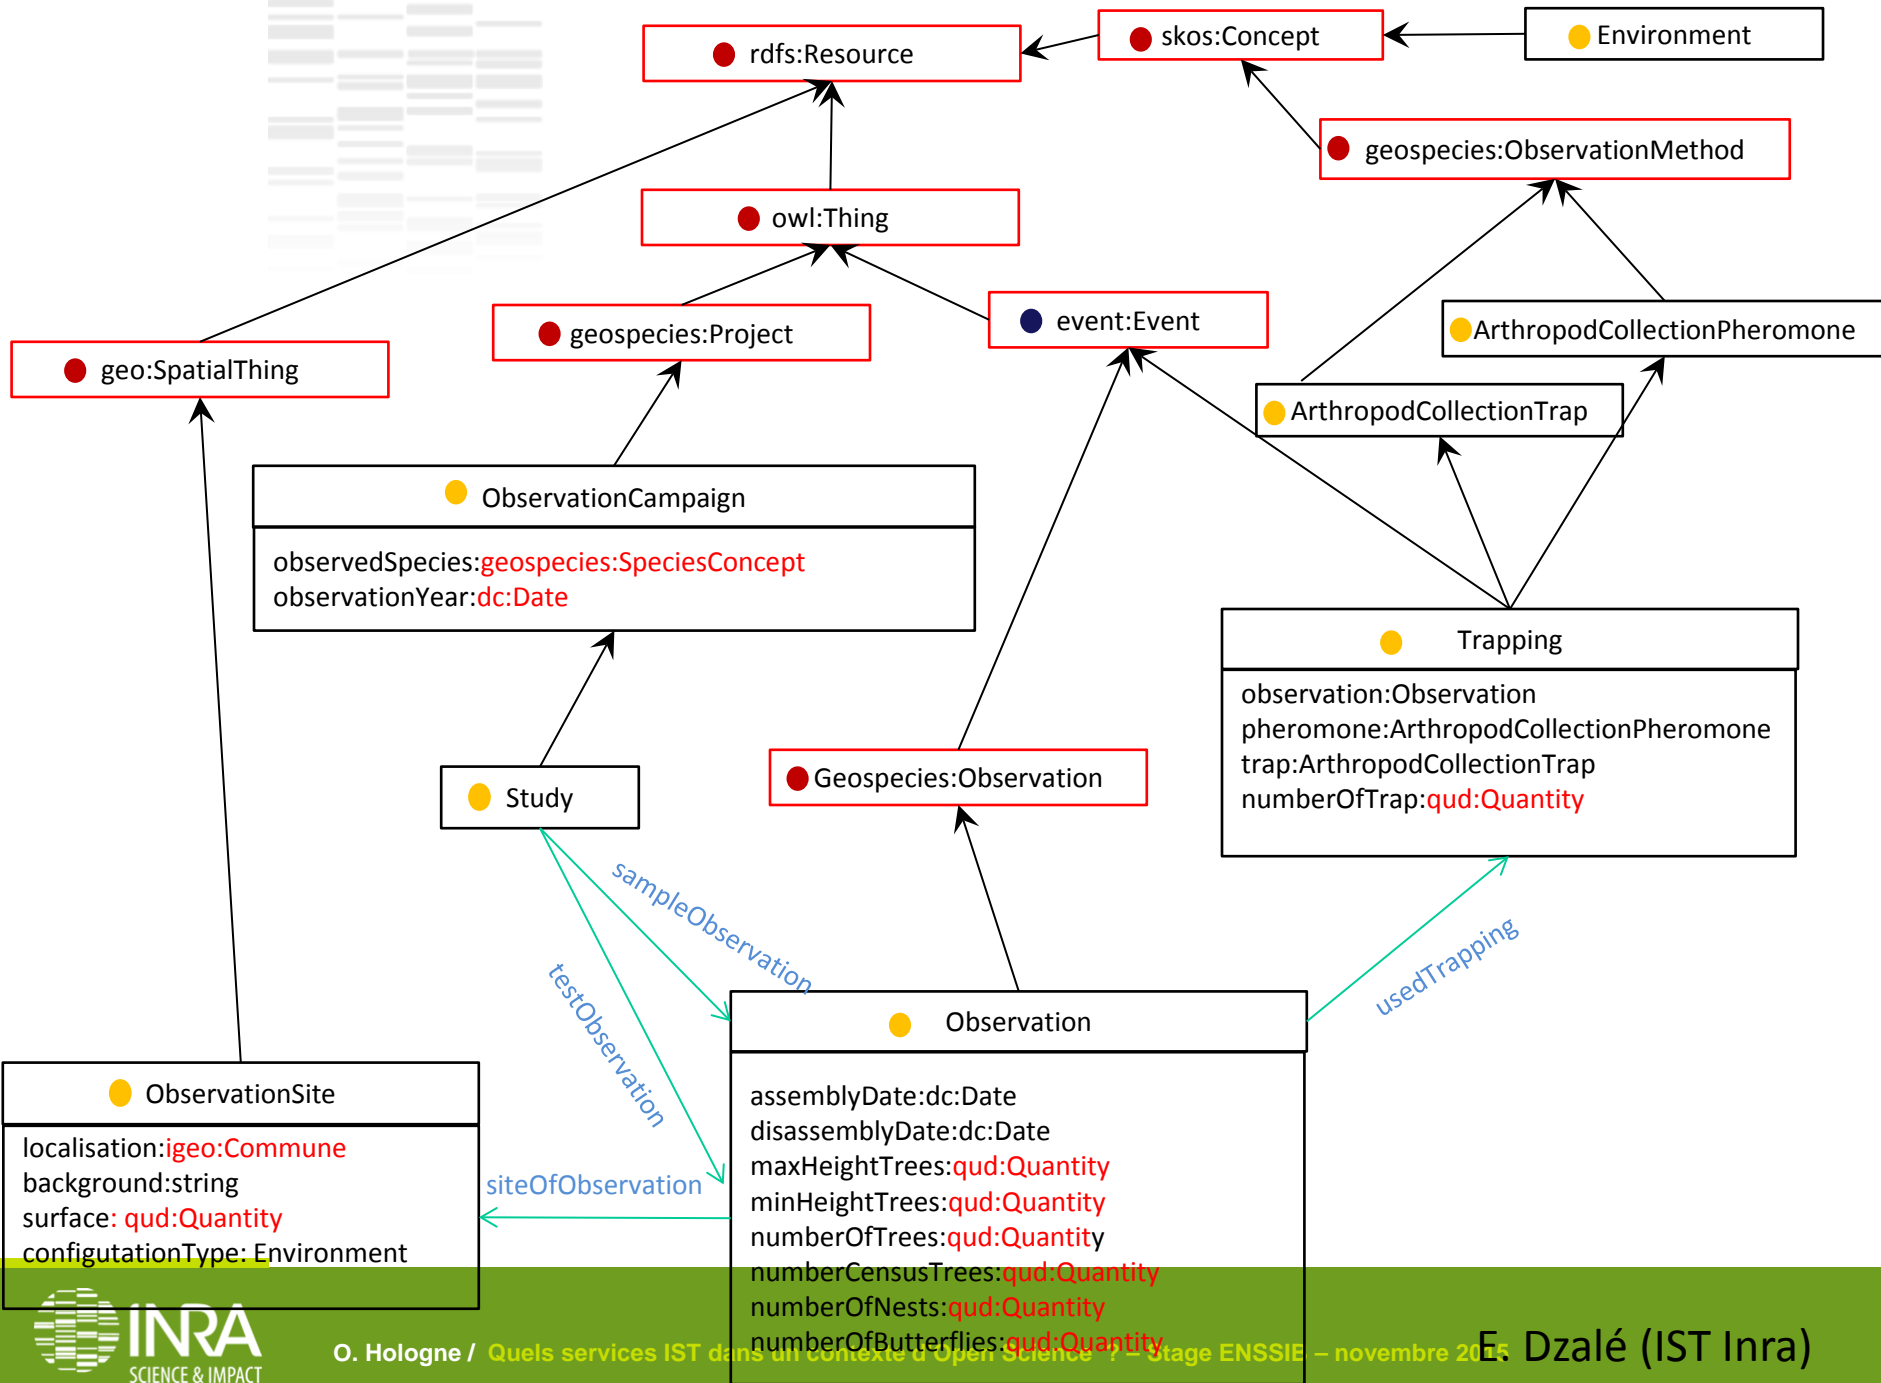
rdfs:Resource

skos:Concept

Environment

geospecies:ObservationMethod

owl:Thing

geospecies:Project

event:Event

ArthropodCollectionPheromone

geo:SpatialThing

ArthropodCollectionTrap

ObservationCampaign

observedSpecies:geospecies:SpeciesConcept
observationYear:dc:Date

Trapping

observation:Observation
pheromone:ArthropodCollectionPheromone
trap:ArthropodCollectionTrap
numberOfTrap:qud:Quantity

Study

Geospecies:Observation

sampleObservation

testObservation

usedTrapping

Observation

assemblyDate:dc:Date
disassemblyDate:dc:Date
maxHeightTrees:qud:Quantity
minHeightTrees:qud:Quantity
numberOfTrees:qud:Quantity
numberCensusTrees:qud:Quantity
numberOfNests:qud:Quantity
numberOfButterflies:qud:Quantity

ObservationSite

localisation:igeo:Commune
background:string
surface: qud:Quantity
configutationType: Environment

siteOfObservation

INRA
SCIENCE & IMPACT

O. Hologne / Quels services IST dans un contexte d'Open Science ? – Stage ENSSIE – novembre 2015

E. Dzalé (IST Inra)